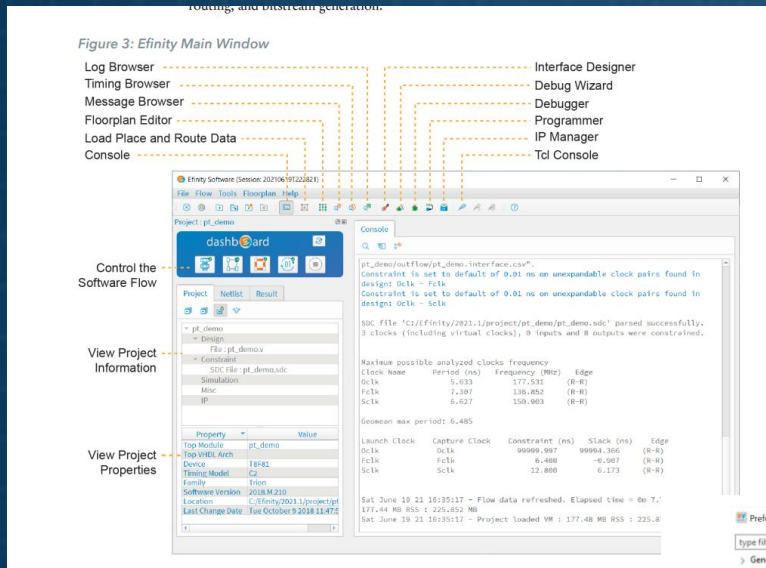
routing, and bitstream generation.

Figure 3: Efinity Main Window

Log Browser
Timing Browser
Message Browser
Floorplan Editor
Load Place and Route Data
Console

Interface Designer
Debug Wizard
Debugger
Programmer
IP Manager
Tcl Console

Efinity Software (Session: 20210619T222821)
File Flow Tools Floorplan Help

Project : pt_demo

dashboard

Control the Software Flow

Project Netlist Result

pt_demo
Design
File : pt_demo.v
Constraint
SDC File : pt_demo.sdc
Simulation
Misc
IP

View Project Information

| Property | Value |
|---|---|
| Top Module | pt_demo |
| Top VHDL Arch | |
| Device | T8F81 |
| Timing Model | C2 |
| Family | Trion |
| Software Version | 2018.M.210 |
| Location | C:/Efinity/2021.1/project/pt |
| Last Change Date | Tue October 9 2018 11:47:5 |

View Project Properties

Console

pt_demo/outflow/pt_demo.interface.csv".
Constraint is set to default of 0.01 ns on unexpandable clock pairs found in design: Oclk - Fclk
Constraint is set to default of 0.01 ns on unexpandable clock pairs found in design: Oclk - Sclk

SDC file 'C:/Efinity/2021.1/project/pt_demo/pt_demo.sdc' parsed successfully.
3 clocks (including virtual clocks), 0 inputs and 8 outputs were constrained.

Maximum possible analyzed clocks frequency
| Clock Name | Period (ns) | Frequency (MHz) | Edge |
|---|---|---|---|
| Oclk | 5.633 | 177.531 | (R-R) |
| Fclk | 7.307 | 136.852 | (R-R) |
| Sclk | 6.627 | 150.903 | (R-R) |

Geomean max period: 6.485

| Launch Clock | Capture Clock | Constraint (ns) | Slack (ns) | Edge |
|---|---|---|---|---|
| Oclk | Oclk | 99999.997 | 99994.366 | (R-R) |
| Fclk | Fclk | 6.400 | -0.907 | (R-R) |
| Sclk | Sclk | 12.800 | 6.173 | (R-R) |

Sat June 19 21 16:35:17 - Flow data refreshed. Elapsed time = 0m 7.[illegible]
177.44 MB RSS : 225.852 MB
Sat June 19 21 16:35:17 - Project loaded VM : 177.48 MB RSS : 225.8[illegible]

Pref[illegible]
type fil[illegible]
Gen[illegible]